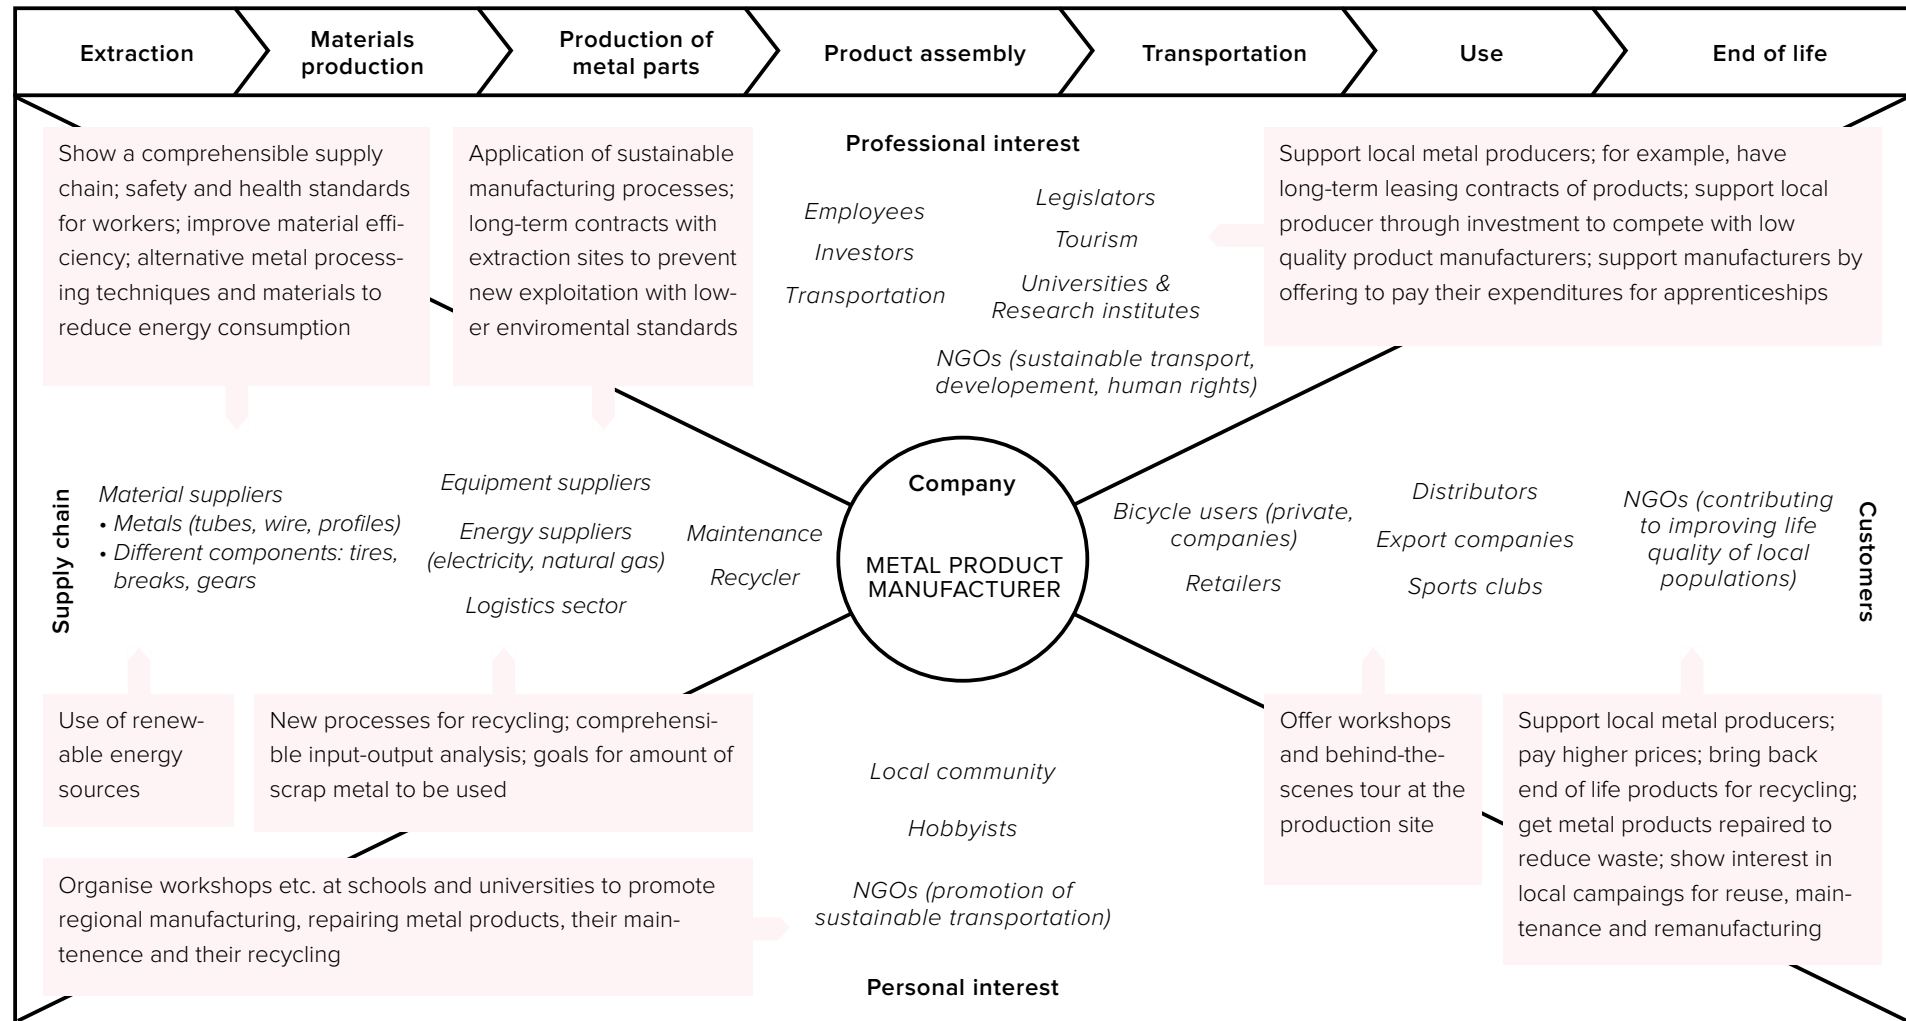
Extraction | Materials production | Production of metal parts | Product assembly | Transportation | Use | End of life

Show a comprehensible supply chain; safety and health standards for workers; improve material efficiency; alternative metal processing techniques and materials to reduce energy consumption

Application of sustainable manufacturing processes; long-term contracts with extraction sites to prevent new exploitation with lower enviromental standards

Professional interest

Employees
Investors
Transportation

Legislators
Tourism
Universities & Research institutes

NGOs (sustainable transport, developement, human rights)

Support local metal producers; for example, have long-term leasing contracts of products; support local producer through investment to compete with low quality product manufacturers; support manufacturers by offering to pay their expenditures for apprenticeships

Supply chain

Material suppliers
• Metals (tubes, wire, profiles)
• Different components: tires, breaks, gears

Equipment suppliers
Energy suppliers (electricity, natural gas)
Logistics sector

Maintenance
Recycler

Company
METAL PRODUCT MANUFACTURER

Bicycle users (private, companies)
Retailers

Distributors
Export companies
Sports clubs

NGOs (contributing to improving life quality of local populations)

Customers

Use of renewable energy sources

New processes for recycling; comprehensible input-output analysis; goals for amount of scrap metal to be used

Local community
Hobbyists
NGOs (promotion of sustainable transportation)

Offer workshops and behind-the-scenes tour at the production site

Support local metal producers; pay higher prices; bring back end of life products for recycling; get metal products repaired to reduce waste; show interest in local campaings for reuse, maintenance and remanufacturing

Organise workshops etc. at schools and universities to promote regional manufacturing, repairing metal products, their maintenence and their recycling

Personal interest